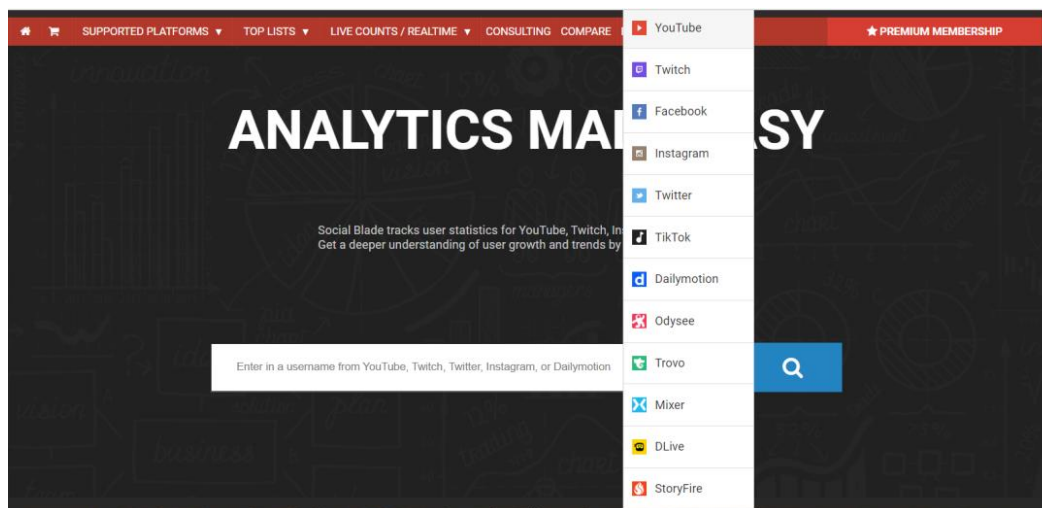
SUPPORTED PLATFORMS ▾ TOP LISTS ▾ LIVE COUNTS / REALTIME ▾ CONSULTING COMPARE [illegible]

★ PREMIUM MEMBERSHIP

YouTube
Twitch
Facebook
Instagram
Twitter
TikTok
Dailymotion
Odysee
Trovo
Mixer
DLive
StoryFire

ANALYTICS MA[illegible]SY

Social Blade tracks user statistics for YouTube, Twitch, In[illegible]
Get a deeper understanding of user growth and trends by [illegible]

Enter in a username from YouTube, Twitch, Twitter, Instagram, or Dailymotion